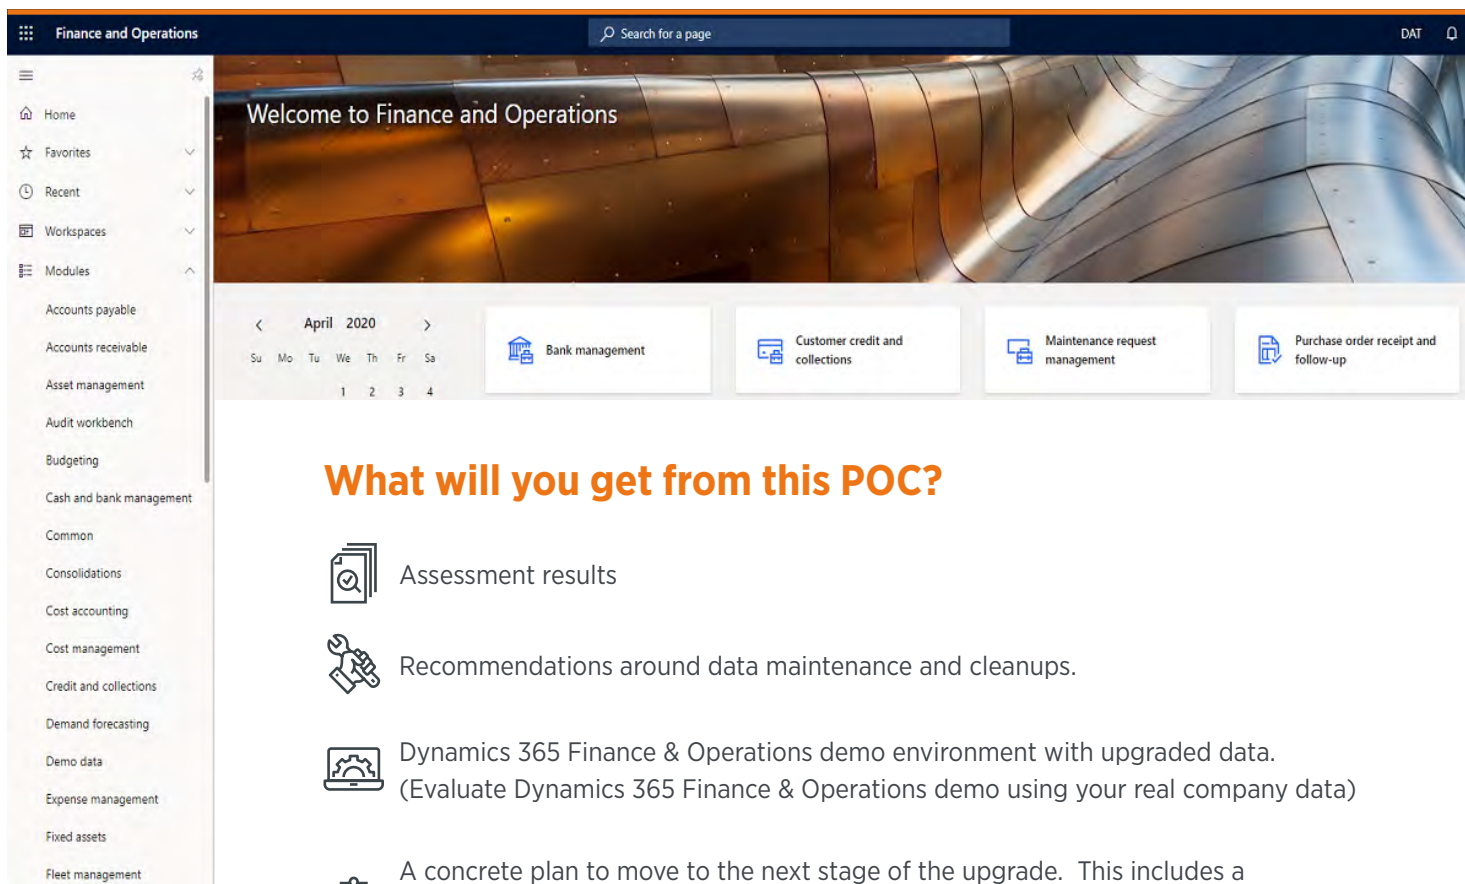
Finance and Operations

Search for a page

DAT

Home

Favorites

Recent

Workspaces

Modules

Accounts payable

Accounts receivable

Asset management

Audit workbench

Budgeting

Cash and bank management

Common

Consolidations

Cost accounting

Cost management

Credit and collections

Demand forecasting

Demo data

Expense management

Fixed assets

Fleet management

Welcome to Finance and Operations

April 2020

| Su | Mo | Tu | We | Th | Fr | Sa |
|---|---|---|---|---|---|---|
| | | | 1 | 2 | 3 | 4 |

Bank management

Customer credit and collections

Maintenance request management

Purchase order receipt and follow-up

What will you get from this POC?

Assessment results

Recommendations around data maintenance and cleanups.

Dynamics 365 Finance & Operations demo environment with upgraded data. (Evaluate Dynamics 365 Finance & Operations demo using your real company data)

A concrete plan to move to the next stage of the upgrade. This includes a